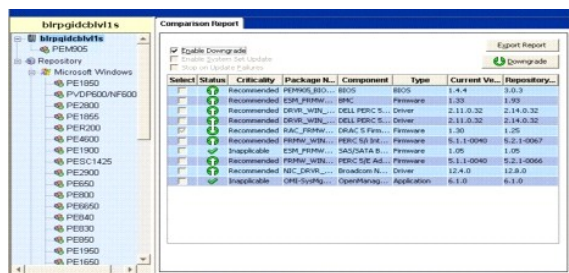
blrpgidcblvl1s

blrpgidcblvl1s
PEM905
Repository
Microsoft Windows
PE1850
PVDP600/NF600
PE2800
PE1855
PER200
PE4600
PE1900
PESC1425
PE2900
PE650
PE800
PE6650
PE840
PE830
PE850
PE1950
PE1650

Comparison Report

Enable Downgrade
Enable System Set Update
Stop on Update Failures

Export Report
Downgrade

| Select | Status | Criticality | Package N... | Component | Type | Current Ve... | Repository... |
|---|---|---|---|---|---|---|---|
| | | Recommended | PEM905_BIO... | BIOS | BIOS | 1.4.4 | 3.0.3 |
| | | Recommended | ESM_FRMW... | BMC | Firmware | 1.33 | 1.93 |
| | | Recommended | DRVR_WIN_... | DELL PERC 5... | Driver | 2.11.0.32 | 2.14.0.32 |
| | | Recommended | DRVR_WIN_... | DELL PERC 5... | Driver | 2.11.0.32 | 2.14.0.32 |
| | | Recommended | RAC_FRMW... | DRAC 5 Firm... | Firmware | 1.30 | 1.25 |
| | | Recommended | FRMW_WIN... | PERC 5/i Int... | Firmware | 5.1.1-0040 | 5.2.1-0067 |
| | | Inapplicable | ESM_FRMW... | SAS/SATA B... | Firmware | 1.05 | 1.05 |
| | | Recommended | FRMW_WIN... | PERC 5/E Ad... | Firmware | 5.1.1-0040 | 5.2.1-0066 |
| | | Recommended | NIC_DRVR_... | Broadcom N... | Driver | 12.4.0 | 12.8.0 |
| | | Inapplicable | OMI-SysMg... | OpenManag... | Application | 6.1.0 | 6.1.0 |